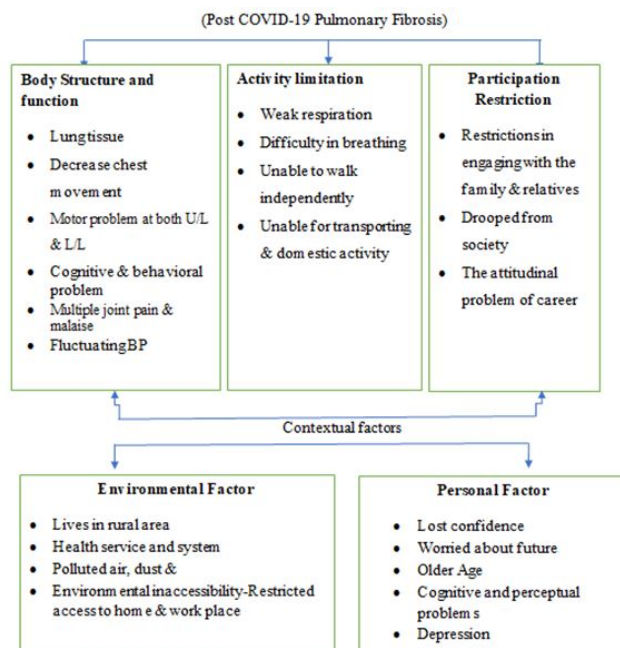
(Post COVID-19 Pulmonary Fibrosis)

Body Structure and function

- Lung tissue
- Decrease chest movement
- Motor problem at both U/L & L/L
- Cognitive & behavioral problem
- Multiple joint pain & malaise
- Fluctuating BP

Activity limitation

- Weak respiration
- Difficulty in breathing
- Unable to walk independently
- Unable for transporting & domestic activity

Participation Restriction

- Restrictions in engaging with the family & relatives
- Drooped from society
- The attitudinal problem of career

Contextual factors

Environmental Factor

- Lives in rural area
- Health service and system
- Polluted air, dust &
- Environmental inaccessibility-Restricted access to home & work place

Personal Factor

- Lost confidence
- Worried about future
- Older Age
- Cognitive and perceptual problems
- Depression